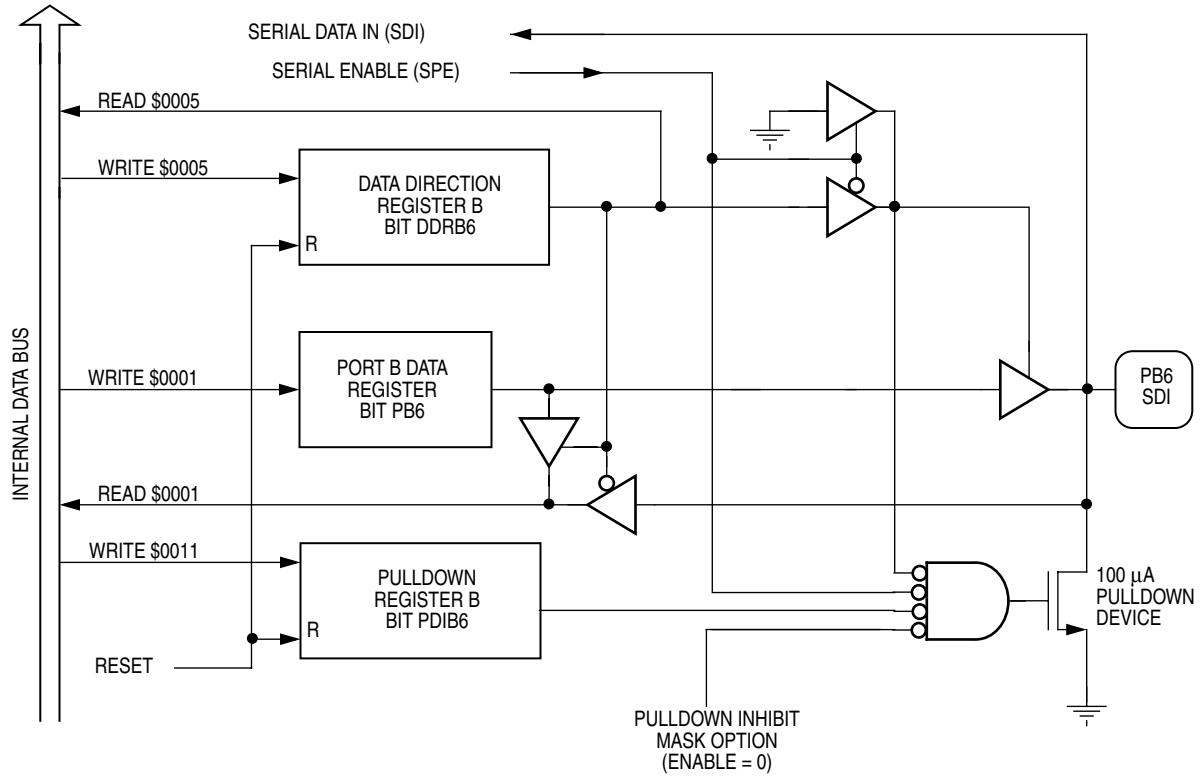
SERIAL DATA IN (SDI)

SERIAL ENABLE (SPE)

READ \$0005

WRITE \$0005

DATA DIRECTION REGISTER B BIT DDRB6

R

INTERNAL DATA BUS

WRITE \$0001

PORT B DATA REGISTER BIT PB6

PB6 SDI

READ \$0001

WRITE \$0011

PULLDOWN REGISTER B BIT PDIB6

R

RESET

100 $\mu$A PULLDOWN DEVICE

PULLDOWN INHIBIT MASK OPTION (ENABLE = 0)